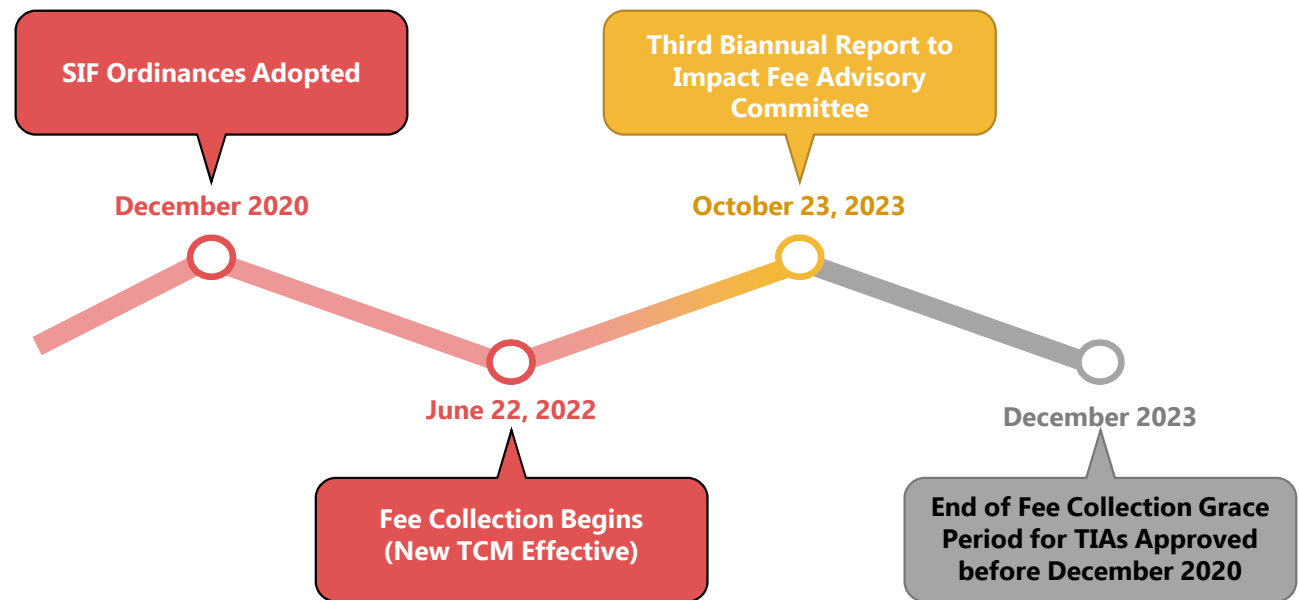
SIF Ordinances Adopted

December 2020

Third Biannual Report to Impact Fee Advisory Committee

October 23, 2023

June 22, 2022

Fee Collection Begins (New TCM Effective)

December 2023

End of Fee Collection Grace Period for TIAs Approved before December 2020